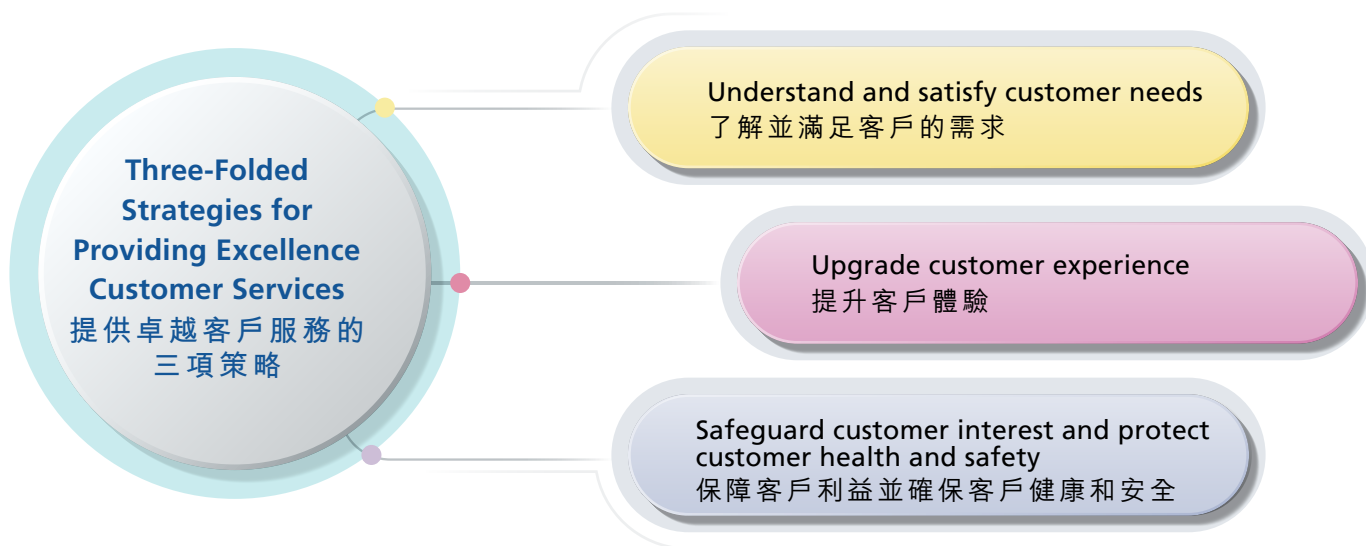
Three-Folded Strategies for Providing Excellence Customer Services
提供卓越客戶服務的三項策略

Understand and satisfy customer needs
了解並滿足客戶的需求

Upgrade customer experience
提升客戶體驗

Safeguard customer interest and protect customer health and safety
保障客戶利益並確保客戶健康和安全